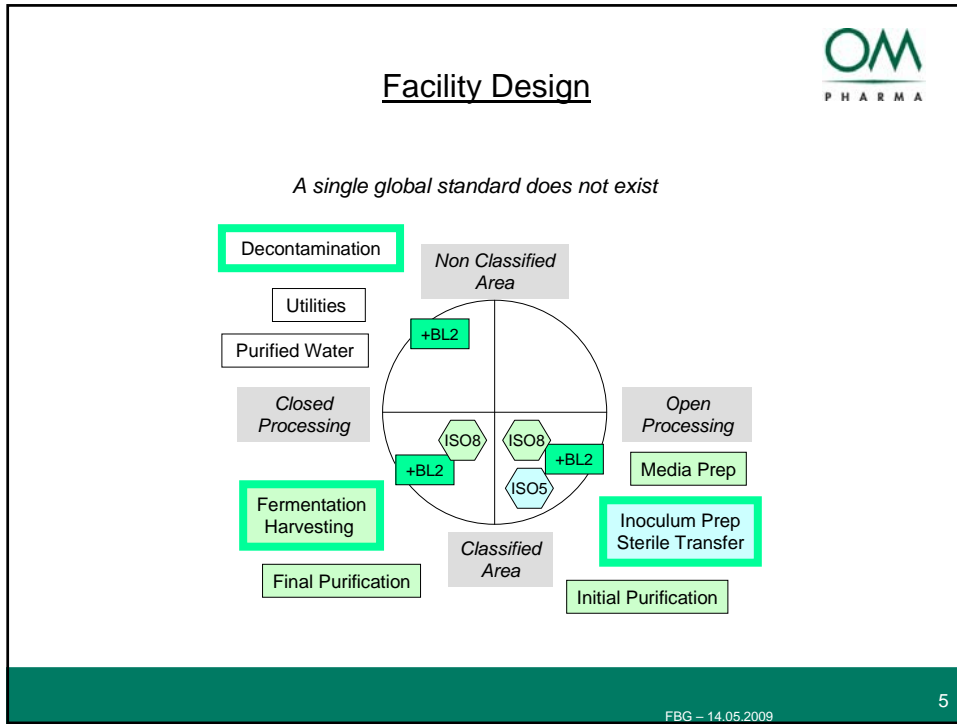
OM PHARMA

Facility Design

A single global standard does not exist

Decontamination

Non Classified Area

Utilities

+BL2

Purified Water

Closed Processing

Open Processing

ISO8

ISO8

+BL2

+BL2

Media Prep

ISO5

Fermentation Harvesting

Inoculum Prep Sterile Transfer

Classified Area

Final Purification

Initial Purification

FBG – 14.05.2009

5